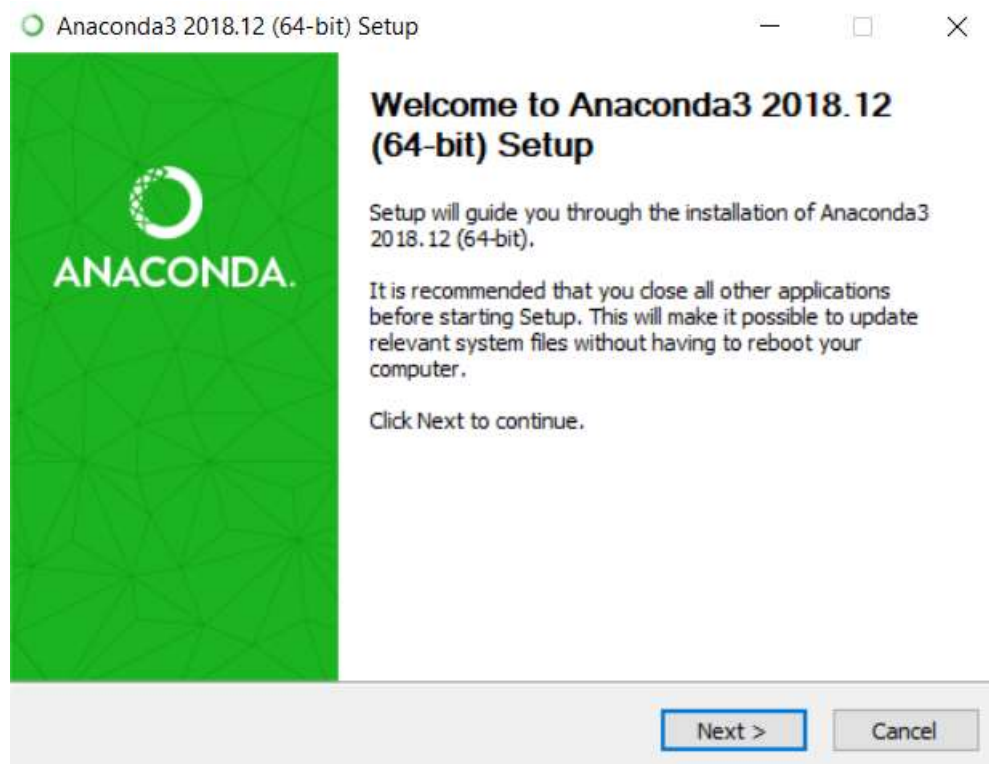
Anaconda3 2018.12 (64-bit) Setup

ANACONDA.

Welcome to Anaconda3 2018.12 (64-bit) Setup

Setup will guide you through the installation of Anaconda3 2018.12 (64-bit).

It is recommended that you close all other applications before starting Setup. This will make it possible to update relevant system files without having to reboot your computer.

Click Next to continue.

Next >

Cancel